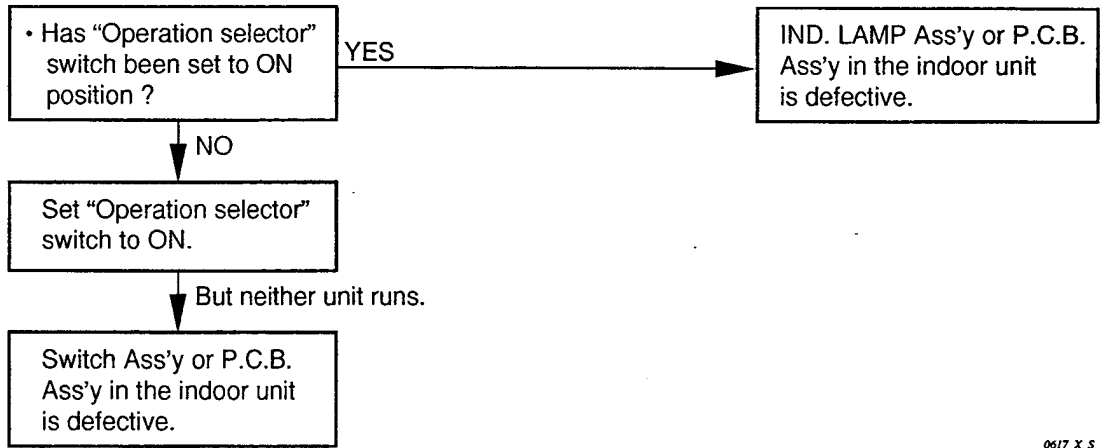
• Has “Operation selector” switch been set to ON position ?

YES

IND. LAMP Ass’y or P.C.B. Ass’y in the indoor unit is defective.

NO

Set “Operation selector” switch to ON.

But neither unit runs.

Switch Ass’y or P.C.B. Ass’y in the indoor unit is defective.

0617 X S